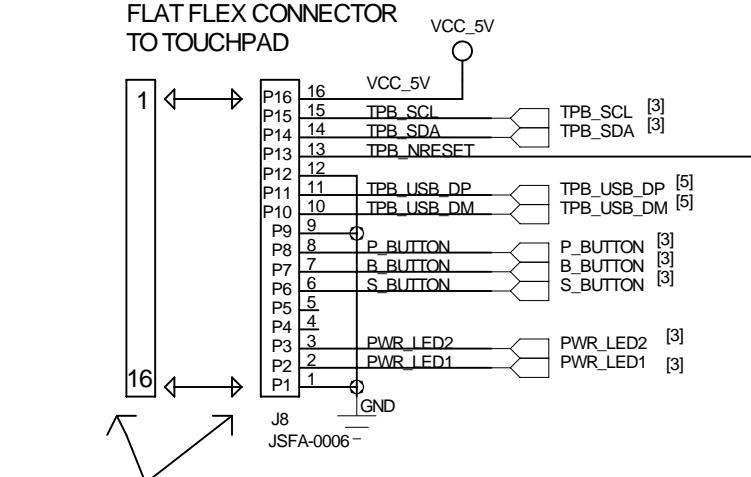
FLAT FLEX CONNECTOR
TO TOUCHPAD

VCC_5V

1

16

P16 16 VCC_5V
P15 15 TPB_SCL
P14 14 TPB_SDA
P13 13 TPB_NRESET
P12 12
P11 11 TPB_USB_DP
P10 10 TPB_USB_DM
P9 9
P8 8 P_BUTTON
P7 7 B_BUTTON
P6 6 S_BUTTON
P5 5
P4 4
P3 3 PWR_LED2
P2 2 PWR_LED1
P1 1

TPB_SCL [3]
TPB_SDA [3]
TPB_USB_DP [5]
TPB_USB_DM [5]
P_BUTTON [3]
B_BUTTON [3]
S_BUTTON [3]
PWR_LED2 [3]
PWR_LED1 [3]

GND
J8
JSFA-0006